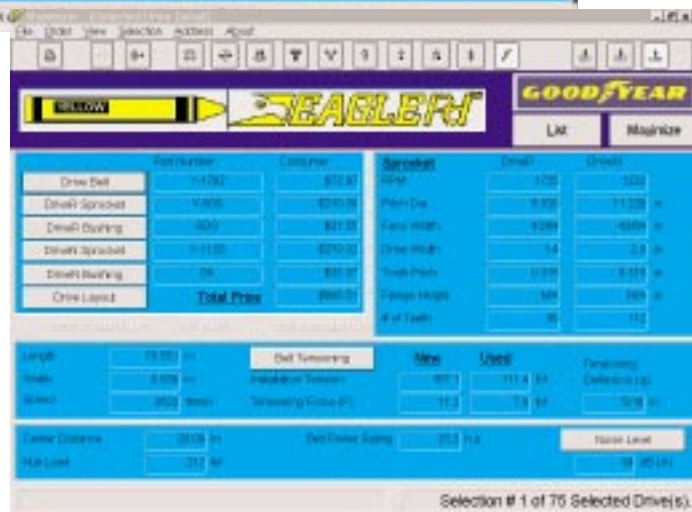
File Order View Selection Address About

YELLOW

EAGLE PD

GOODYEAR

List

Maximize

Part Number

Consumer

Drive Belt

DriveR Sprocket

DriveR Bushing

DriveN Sprocket

DriveN Bushing

Drive Layout

Total Price

Sprocket

DriveR

DriveN

RPM

Pitch Dia

Face Width

Drive Width

Tooth Pitch

Flange Height

# of Teeth

Length

Width

Speed

Belt Tensioning

New

Used

Installation Tension

Tensioning Force

Center Distance

Belt Power Rating

Noise Level

Hub Load

Selection # 1 of 75 Selected Drive(s).